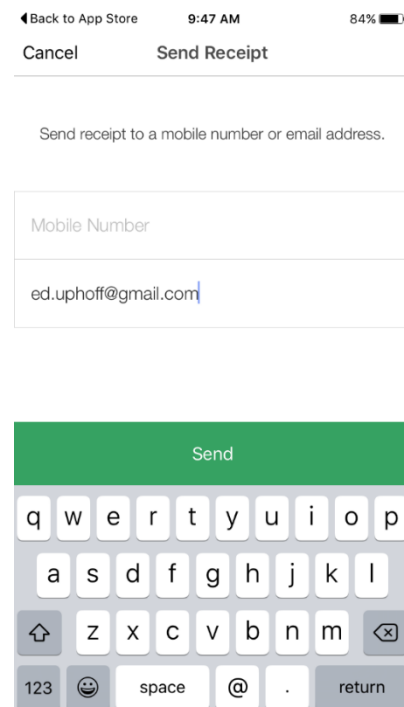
◀ Back to App Store 9:47 AM 84%

Cancel Send Receipt

Send receipt to a mobile number or email address.

Mobile Number

ed.uphoff@gmail.com

Send

q w e r t y u i o p
a s d f g h j k l
z x c v b n m
123 space @ . return